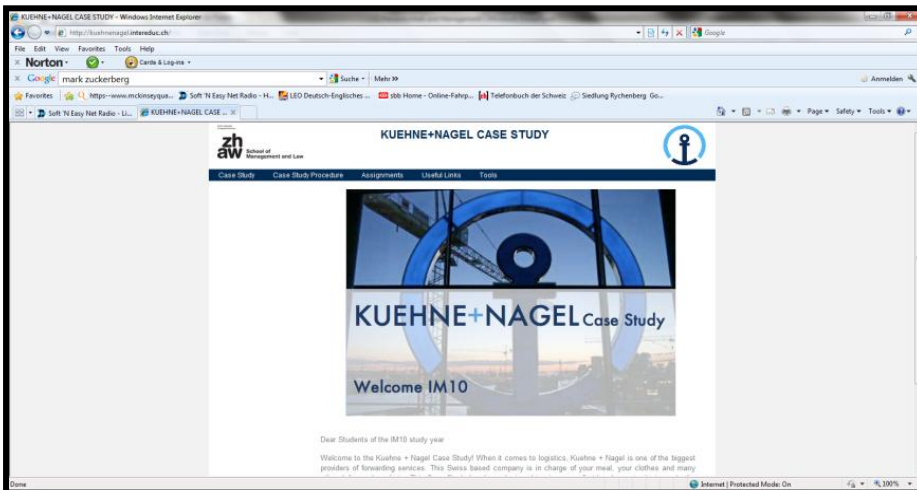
KUEHNE+NAGEL CASE STUDY - Windows Internet Explorer

http://kuehnenagel.intereduc.ch/

Google

File Edit View Favorites Tools Help

Norton -

Cards & Log-ins

Google mark zuckerberg

Suche · Mehr »

Anmelden

Favorites https--www.mckinseyqua... Soft 'N Easy Net Radio - H... LEO Deutsch-Englisches ... sbb Home - Online-Fahrp... Telefonbuch der Schweiz Siedlung Rychenberg Go...

Soft 'N Easy Net Radio - Li... KUEHNE+NAGEL CASE ...

Page Safety Tools

zh aw School of Management and Law

KUEHNE+NAGEL CASE STUDY

Case Study Case Study Procedure Assignments Useful Links Tools

KUEHNE+NAGEL Case Study

Welcome IM10

Dear Students of the IM10 study year

Welcome to the Kuehne + Nagel Case Study! When it comes to logistics, Kuehne + Nagel is one of the biggest providers of forwarding services. This Swiss based company is in charge of your meal, your clothes and many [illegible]

Done

Internet | Protected Mode: On

100%